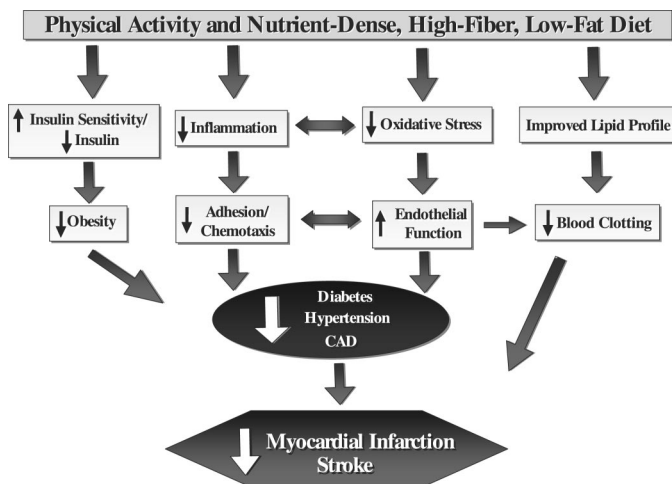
Physical Activity and Nutrient-Dense, High-Fiber, Low-Fat Diet

↑ Insulin Sensitivity/ ↓ Insulin

↓ Inflammation

↓ Oxidative Stress

Improved Lipid Profile

↓ Obesity

↓ Adhesion/ Chemotaxis

↑ Endothelial Function

↓ Blood Clotting

↓ Diabetes Hypertension CAD

↓ Myocardial Infarction Stroke